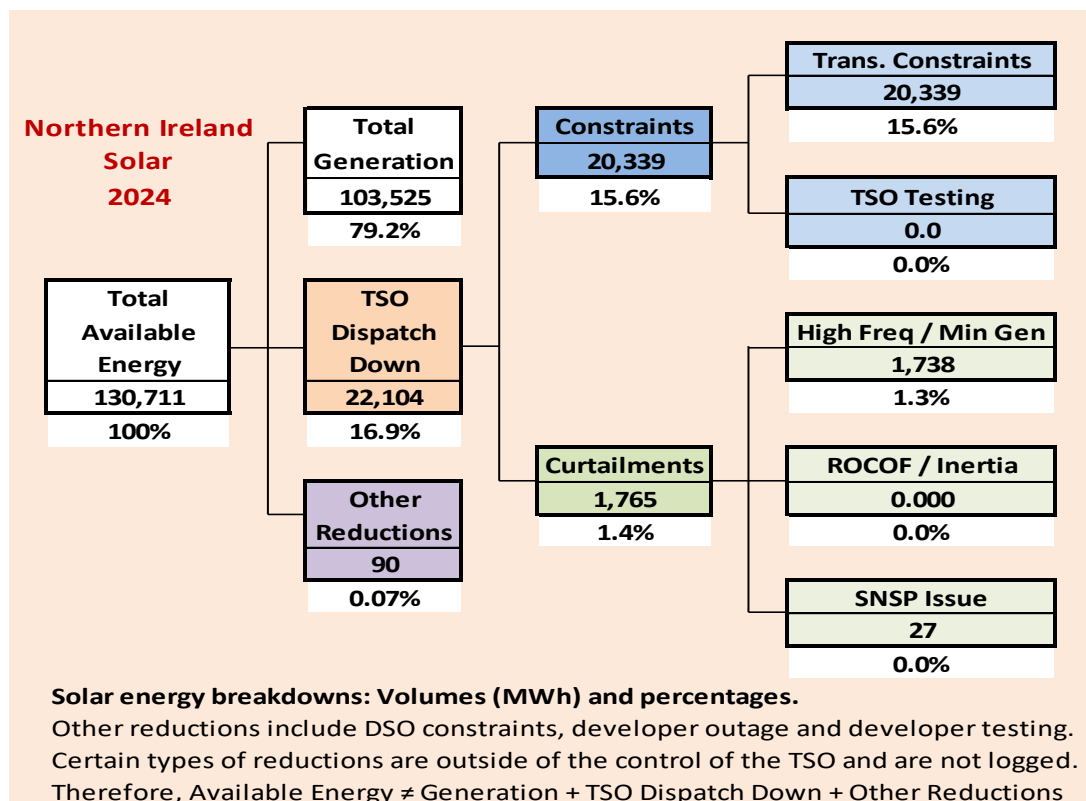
Northern Ireland Solar 2024

Total Available Energy
130,711
100%

Total Generation
103,525
79.2%

TSO Dispatch Down
22,104
16.9%

Other Reductions
90
0.07%

Constraints
20,339
15.6%

Curtailments
1,765
1.4%

Trans. Constraints
20,339
15.6%

TSO Testing
0.0
0.0%

High Freq / Min Gen
1,738
1.3%

ROCOF / Inertia
0.000
0.0%

SNSP Issue
27
0.0%

Solar energy breakdowns: Volumes (MWh) and percentages.
Other reductions include DSO constraints, developer outage and developer testing.
Certain types of reductions are outside of the control of the TSO and are not logged.
Therefore, Available Energy ≠ Generation + TSO Dispatch Down + Other Reductions